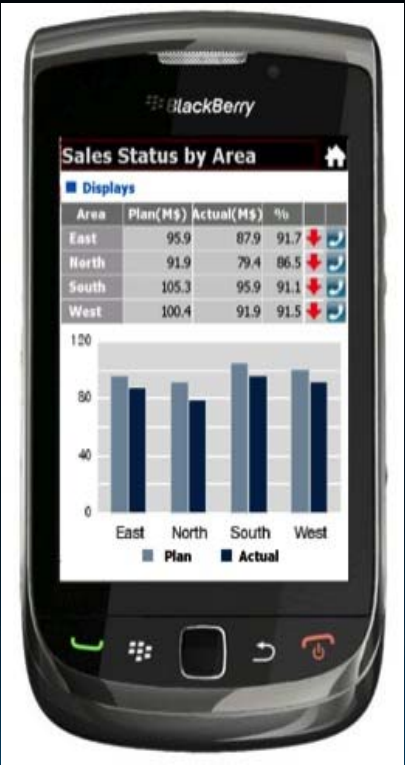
BlackBerry

Sales Status by Area

Displays

| Area | Plan(M$) | Actual(M$) | % |
|---|---|---|---|
| East | 95.9 | 87.9 | 91.7 |
| North | 91.9 | 79.4 | 86.5 |
| South | 105.3 | 95.9 | 91.1 |
| West | 100.4 | 91.9 | 91.5 |

120
80
40
0
East North South West
Plan Actual